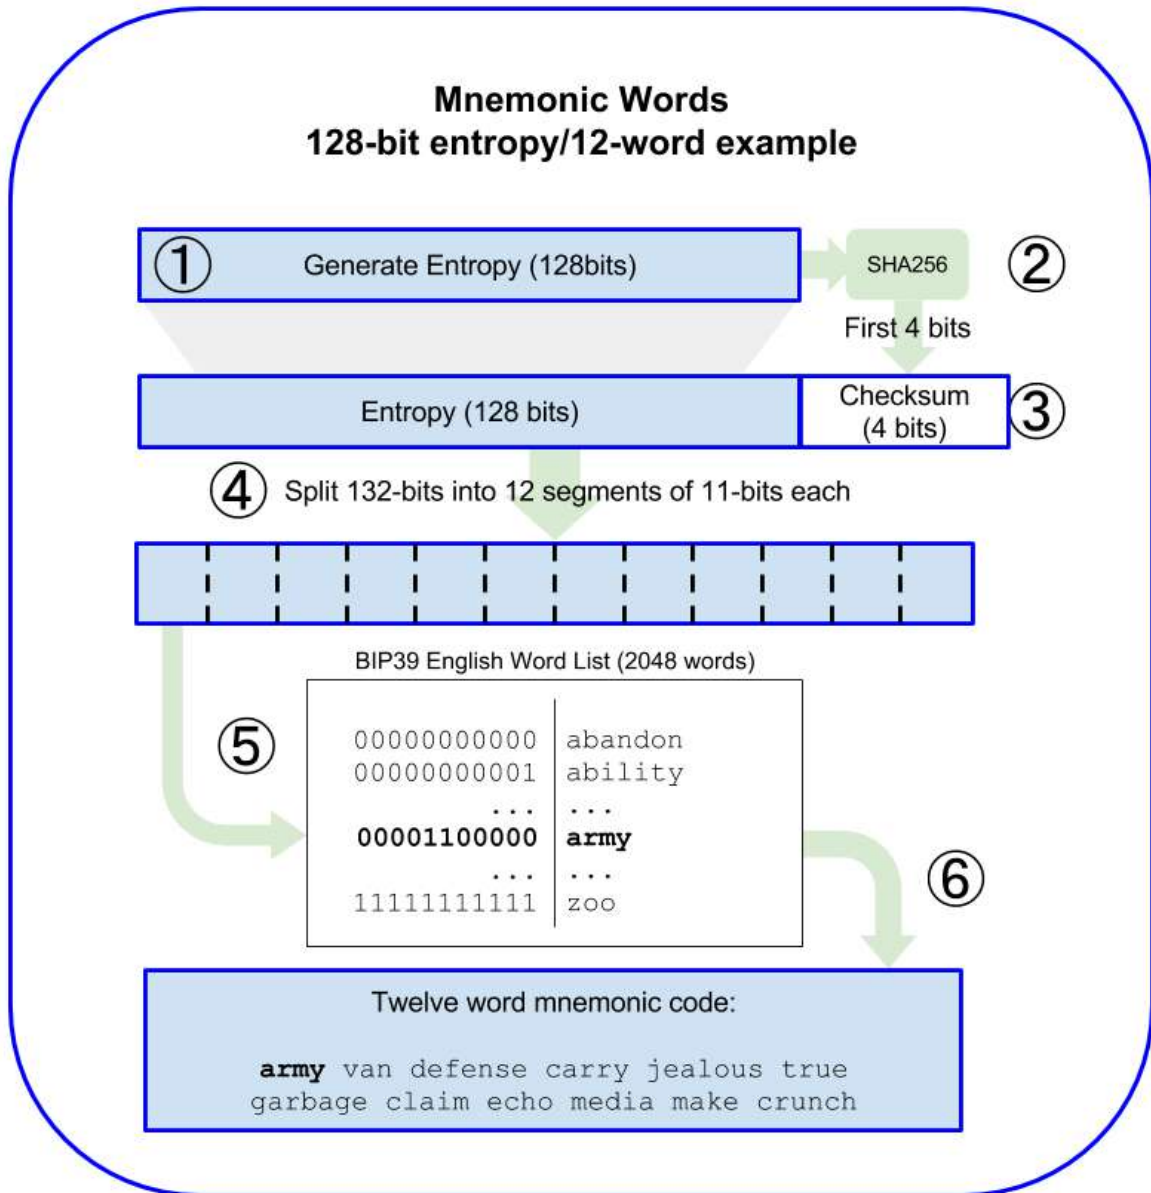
Mnemonic Words
128-bit entropy/12-word example

① Generate Entropy (128bits)

SHA256 ②

First 4 bits

Entropy (128 bits)

Checksum (4 bits) ③

④ Split 132-bits into 12 segments of 11-bits each

BIP39 English Word List (2048 words)

⑤

| | |
|---|---|
| 00000000000 | abandon |
| 00000000001 | ability |
| ... | ... |
| **00001100000** | **army** |
| ... | ... |
| 11111111111 | zoo |

⑥

Twelve word mnemonic code:

**army** van defense carry jealous true garbage claim echo media make crunch